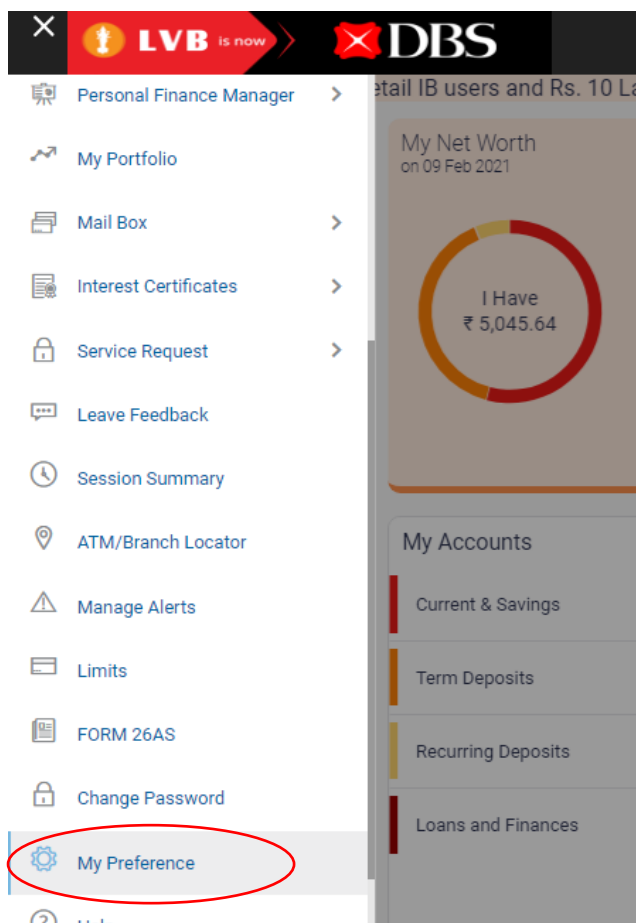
×
LVB is now DBS

Personal Finance Manager
My Portfolio
Mail Box
Interest Certificates
Service Request
Leave Feedback
Session Summary
ATM/Branch Locator
Manage Alerts
Limits
FORM 26AS
Change Password
My Preference

etail IB users and Rs. 10 La

My Net Worth
on 09 Feb 2021

I Have
₹ 5,045.64

My Accounts
Current & Savings
Term Deposits
Recurring Deposits
Loans and Finances